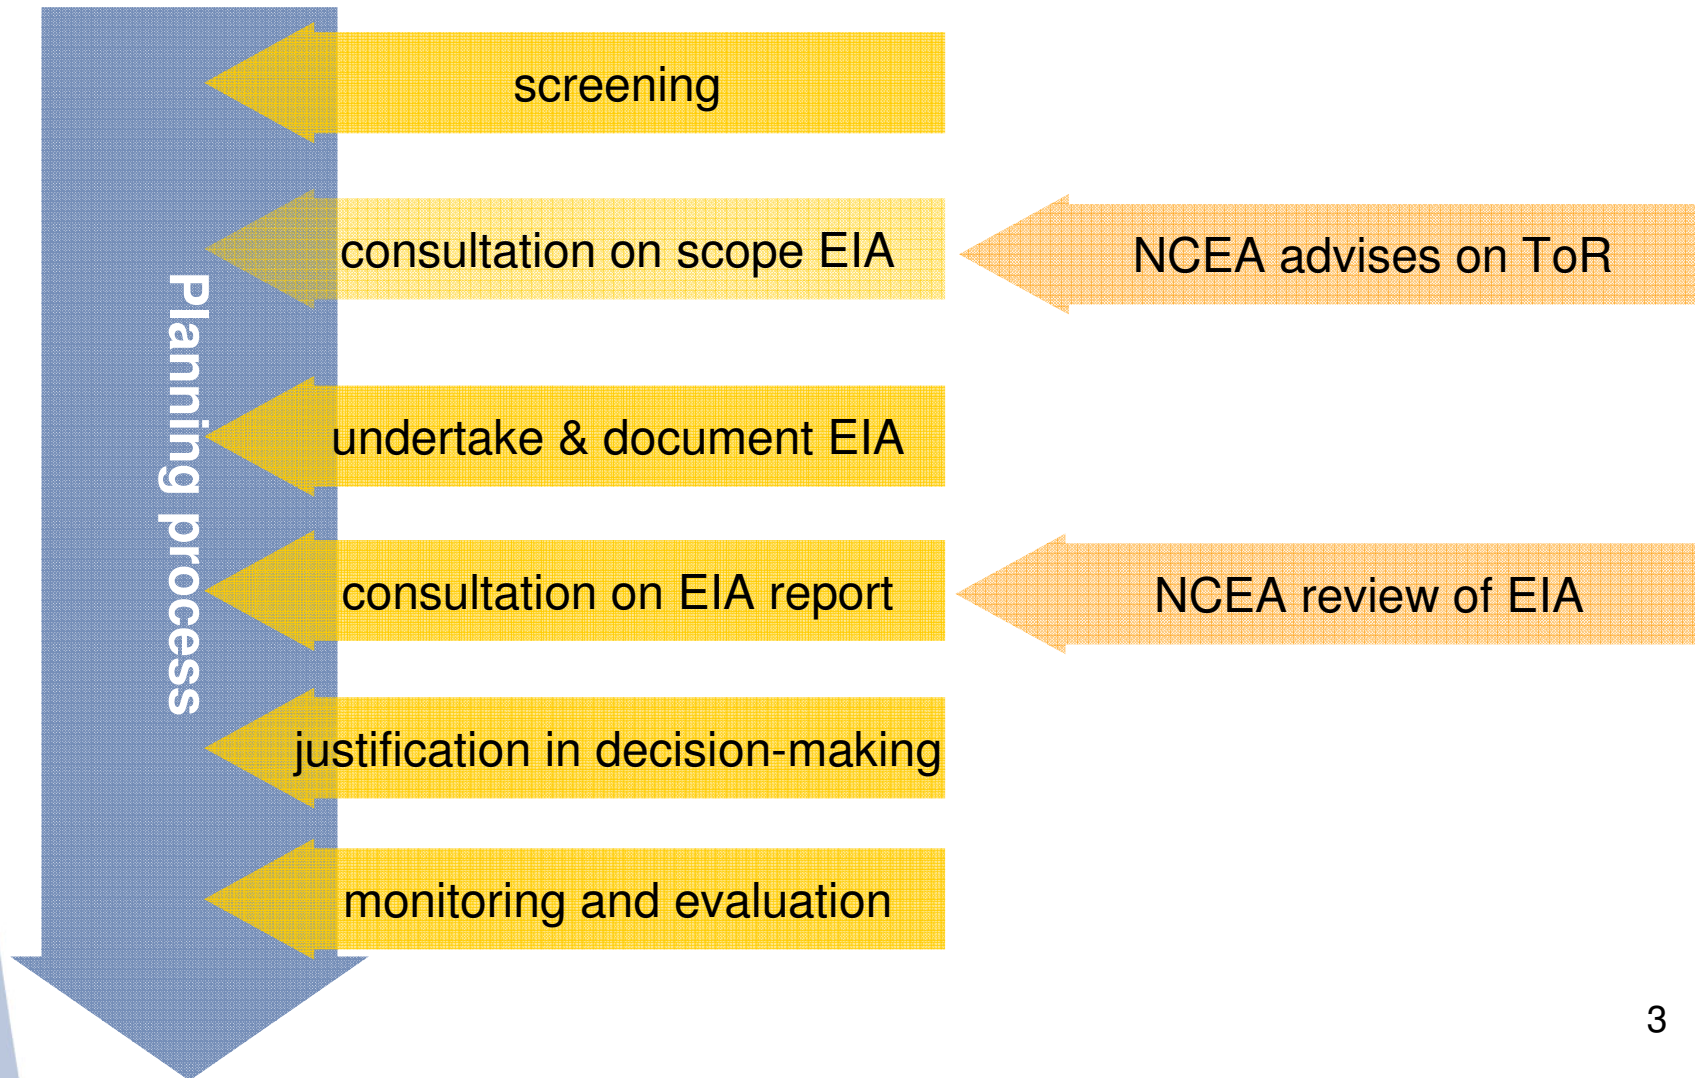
Planning process

screening

consultation on scope EIA

NCEA advises on ToR

undertake & document EIA

consultation on EIA report

NCEA review of EIA

justification in decision-making

monitoring and evaluation

3